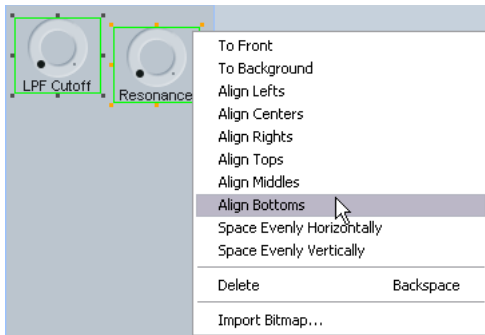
LPF Cutoff

Resonance

To Front
To Background
Align Lefts
Align Centers
Align Rights
Align Tops
Align Middles
Align Bottoms
Space Evenly Horizontally
Space Evenly Vertically

Delete Backspace

Import Bitmap...